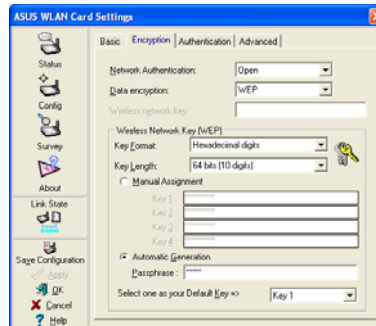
ASUS WLAN Card Settings

Status
Config
Survey
About
Link State
Save Configuration
Apply
OK
Cancel
Help

Basic | Encryption | Authentication | Advanced

Network Authentication: Open
Data encryption: WEP
Wireless network key:

Wireless Network Key (WEP)
Key Format: Hexadecimal digits
Key Length: 64 bits (10 digits)
Manual Assignment
Key 1: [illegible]
Key 2: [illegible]
Key 3: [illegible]
Key 4: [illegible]
Automatic Generation
Passphrase: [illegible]
Select one as your Default Key => Key 1